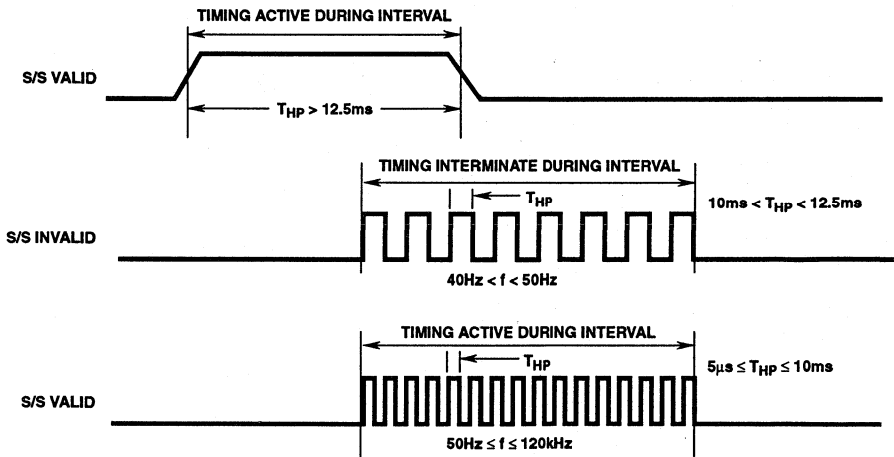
TIMING ACTIVE DURING INTERVAL

S/S VALID

$T_{HP}$ > 12.5ms

TIMING INTERMINATE DURING INTERVAL

$T_{HP}$

10ms < $T_{HP}$ < 12.5ms

S/S INVALID

40Hz < f < 50Hz

TIMING ACTIVE DURING INTERVAL

$T_{HP}$

5μs ≤ $T_{HP}$ ≤ 10ms

S/S VALID

50Hz ≤ f ≤ 120kHz